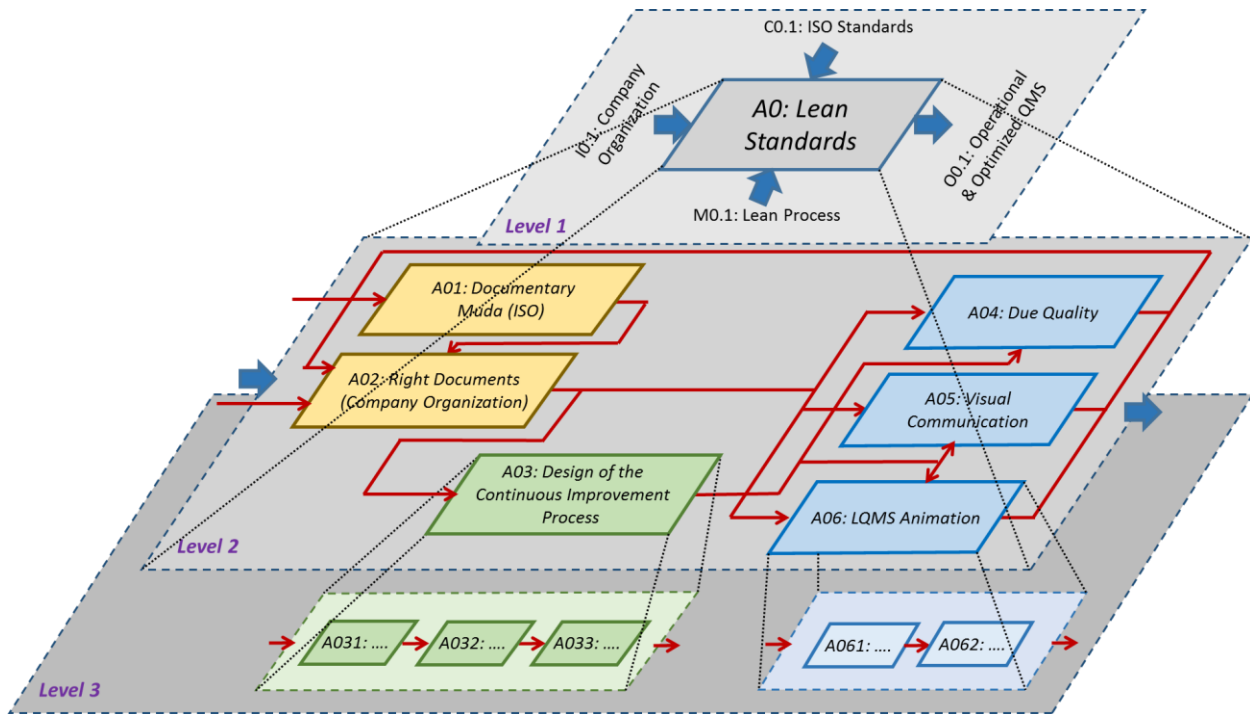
C0.1: ISO Standards

I0.1: Company Organization

A0: Lean Standards

O0.1: Operational & Optimized QMS

M0.1: Lean Process

Level 1

A01: Documentary Muda (ISO)

A02: Right Documents (Company Organization)

A03: Design of the Continuous Improvement Process

A04: Due Quality

A05: Visual Communication

A06: LQMS Animation

Level 2

A031: ....

A032: ....

A033: ....

A061: ....

A062: ....

Level 3